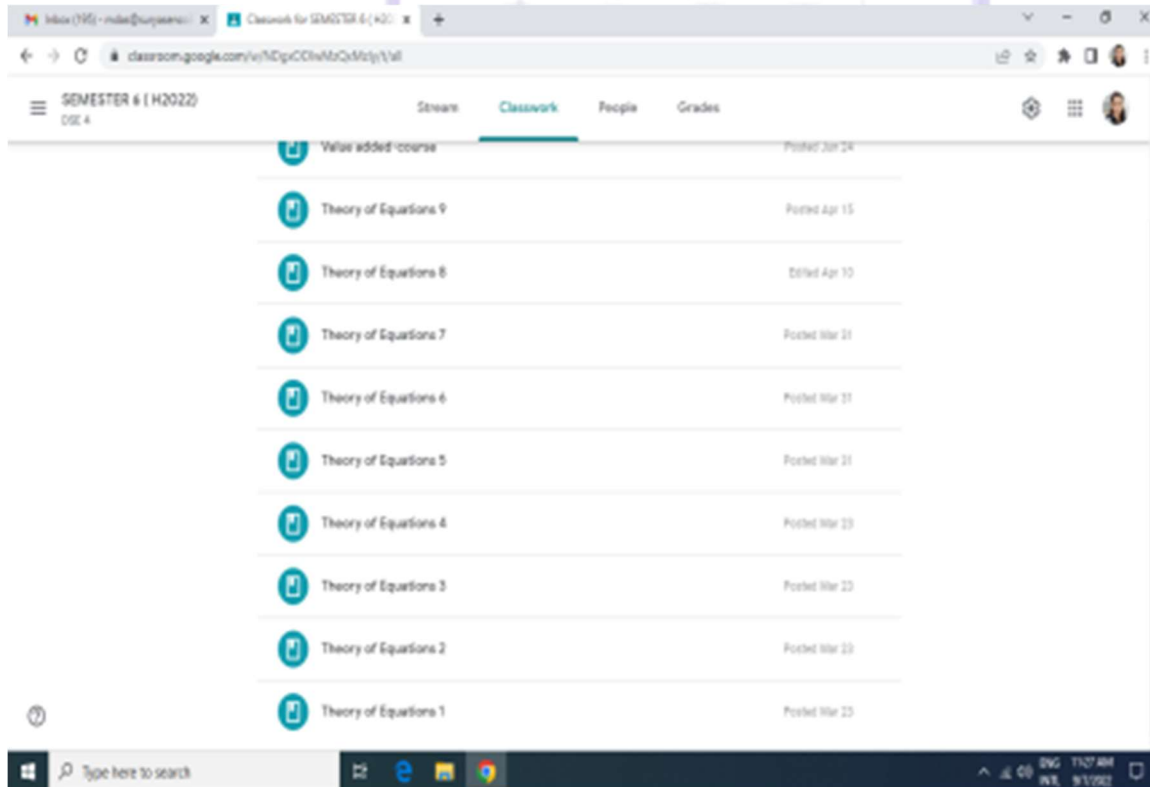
Inbox (195) - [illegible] ×
Classwork for SEMESTER 6 ( H20 ×
+
classroom.google.com/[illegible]

SEMESTER 6 ( H2022)
DSE 4

Stream
Classwork
People
Grades

Value added course
Posted Jun 24

Theory of Equations 9
Posted Apr 15

Theory of Equations 8
Edited Apr 10

Theory of Equations 7
Posted Mar 31

Theory of Equations 6
Posted Mar 31

Theory of Equations 5
Posted Mar 31

Theory of Equations 4
Posted Mar 23

Theory of Equations 3
Posted Mar 23

Theory of Equations 2
Posted Mar 23

Theory of Equations 1
Posted Mar 23

Type here to search
ENG INTL 11:27 AM 9/1/2022